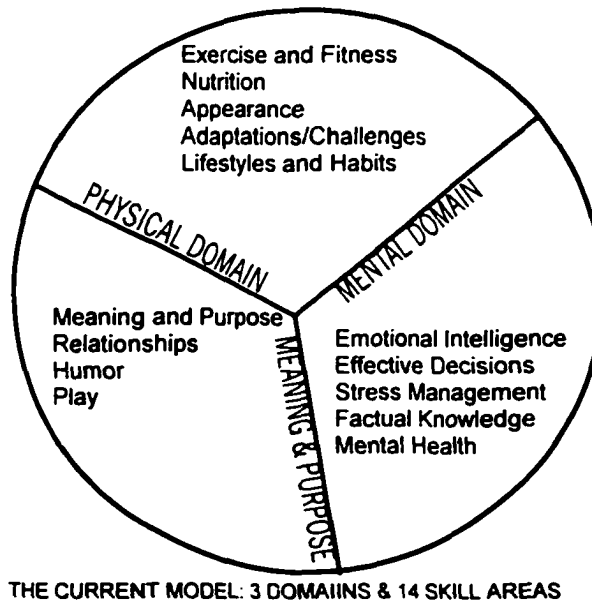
Exercise and Fitness
Nutrition
Appearance
Adaptations/Challenges
Lifestyles and Habits

PHYSICAL DOMAIN

MENTAL DOMAIN

Meaning and Purpose
Relationships
Humor
Play

MEANING & PURPOSE

Emotional Intelligence
Effective Decisions
Stress Management
Factual Knowledge
Mental Health

THE CURRENT MODEL: 3 DOMAIINS & 14 SKILL AREAS